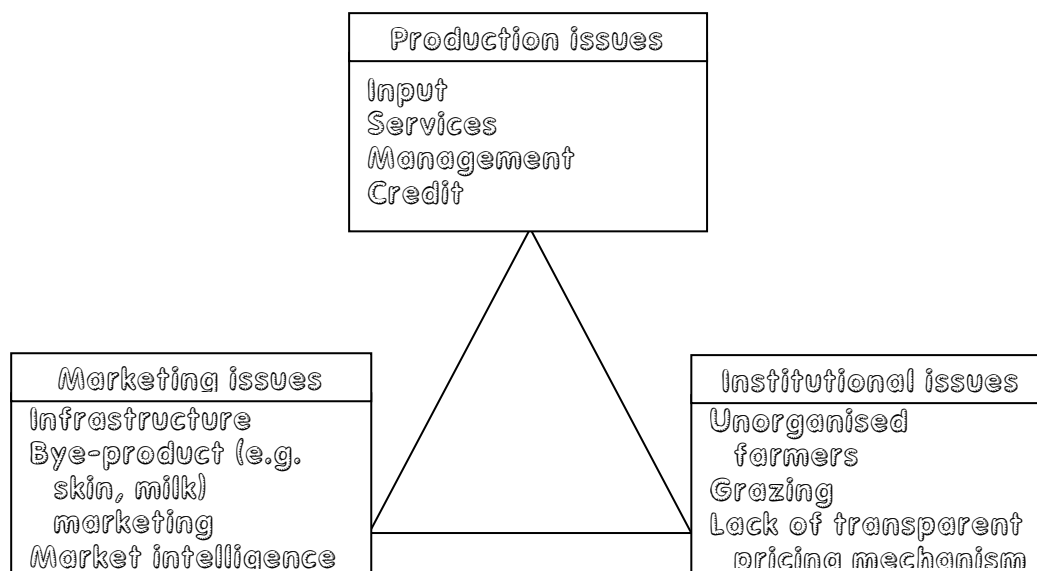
Production issues

Input
Services
Management
Credit

Marketing issues

Infrastructure
Bye-product (e.g. skin, milk) marketing
Market intelligence

Institutional issues

Unorganised farmers
Grazing
Lack of transparent pricing mechanism